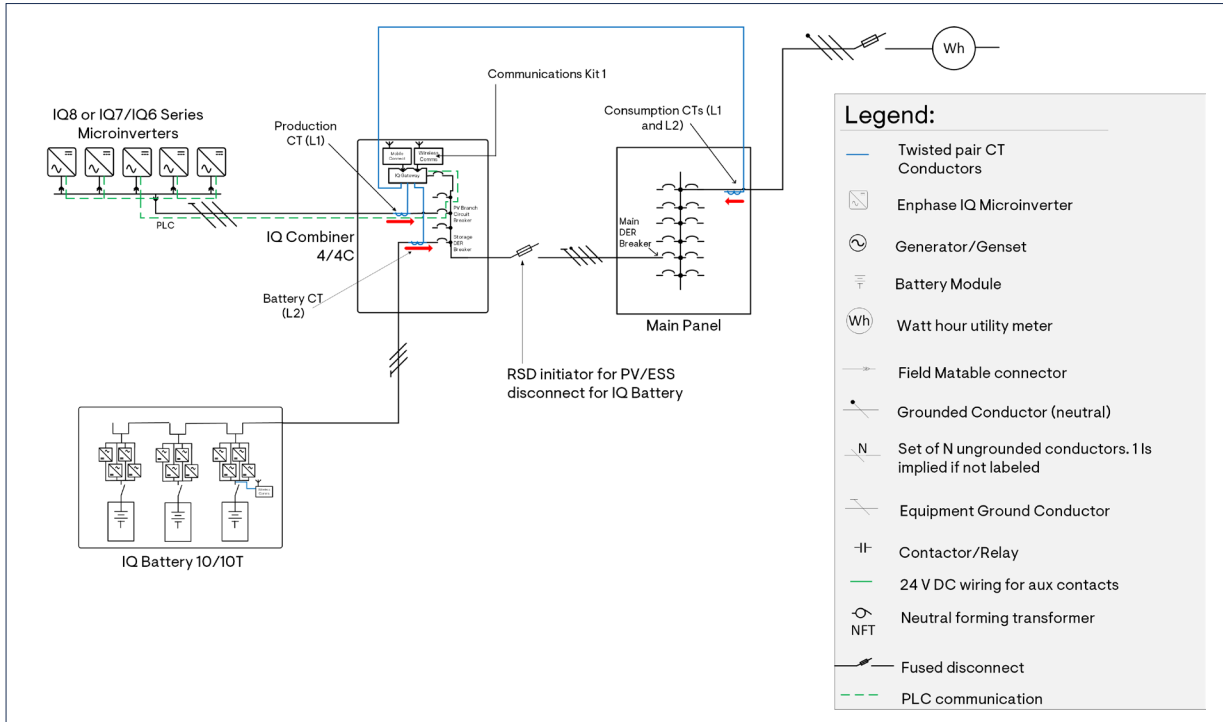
Communications Kit 1

IQ8 or IQ7/IQ6 Series Microinverters

Production CT (L1)

Mobile Connect

Wireless Comms

IQ Gateway

PV Branch Circuit Breaker

Storage DER Breaker

PLC

IQ Combiner 4/4C

Battery CT (L2)

Consumption CTs (L1 and L2)

Main DER Breaker

Main Panel

RSD initiator for PV/ESS disconnect for IQ Battery

Wh

Battery Control

IQ Battery 10/10T

Legend:

Twisted pair CT Conductors

Enphase IQ Microinverter

Generator/Genset

Battery Module

Wh Watt hour utility meter

Field Matable connector

Grounded Conductor (neutral)

N Set of N ungrounded conductors. 1 Is implied if not labeled

Equipment Ground Conductor

Contactor/Relay

24 V DC wiring for aux contacts

NFT Neutral forming transformer

Fused disconnect

PLC communication